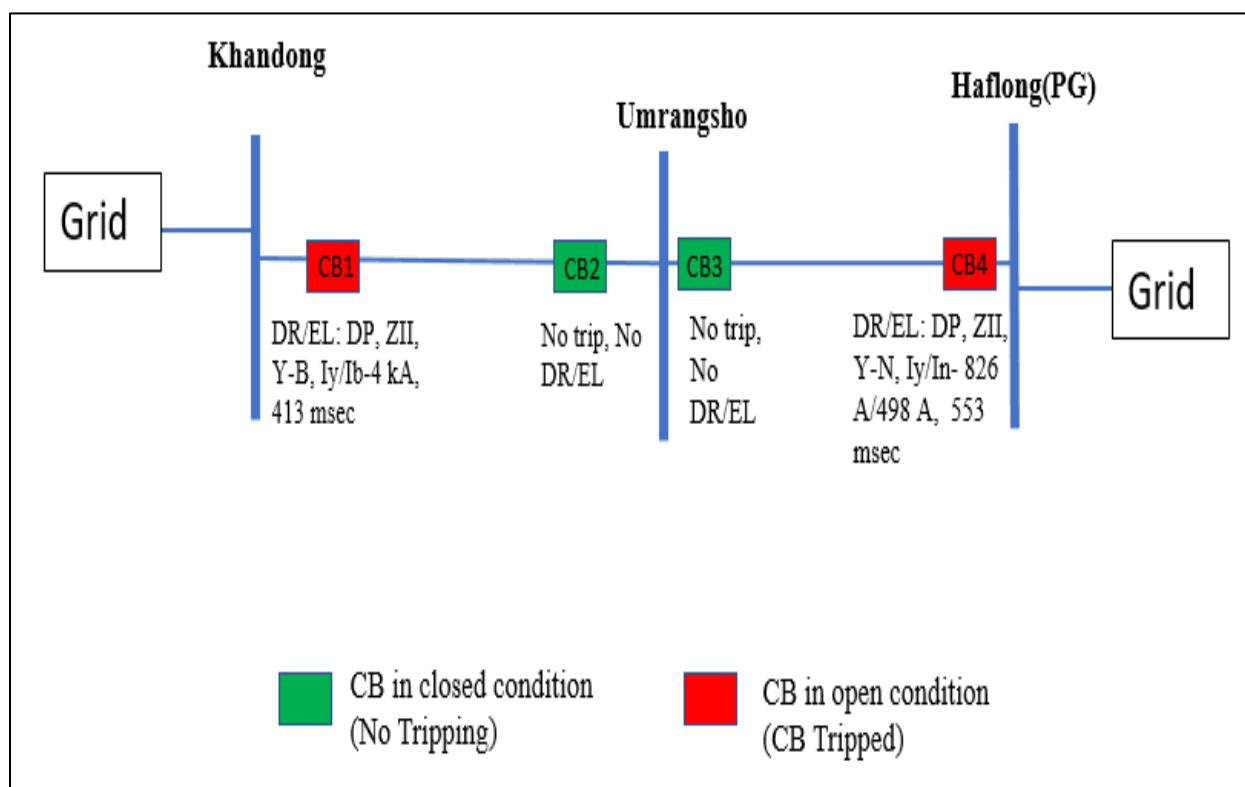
Khandong

Umrangsho

Haflong(PG)

Grid

CB1

CB2

CB3

CB4

Grid

DR/EL: DP, ZII, Y-B, Iy/Ib-4 kA, 413 msec

No trip, No DR/EL

No trip, No DR/EL

DR/EL: DP, ZII, Y-N, Iy/In- 826 A/498 A, 553 msec

CB in closed condition (No Tripping)

CB in open condition (CB Tripped)